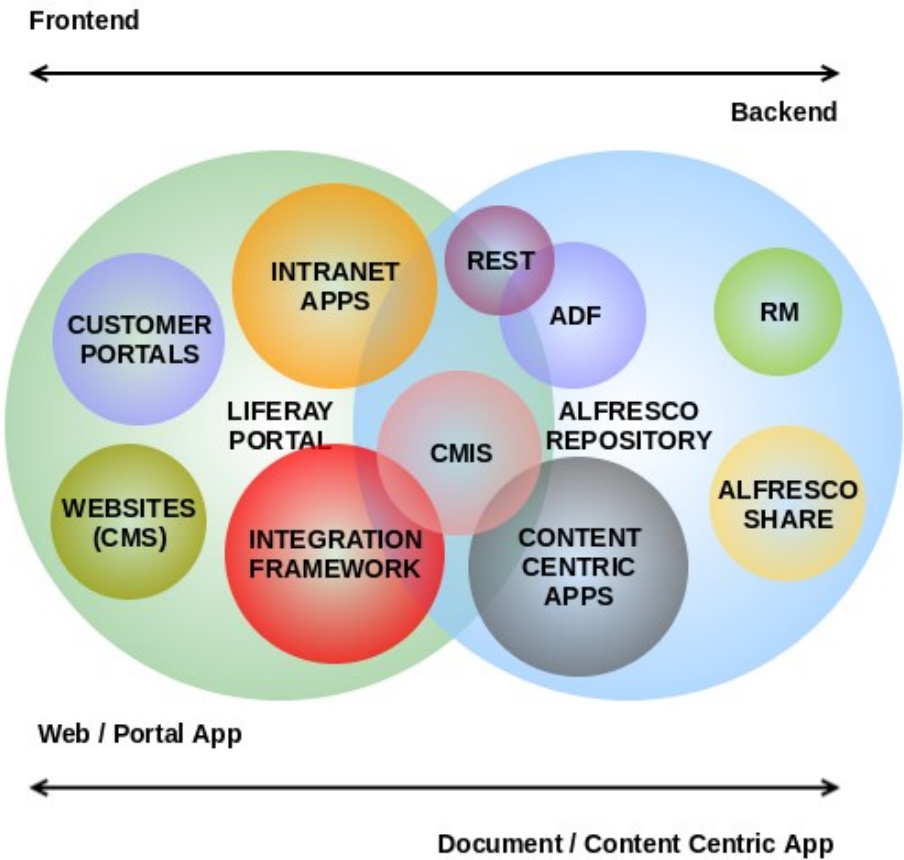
Frontend

Backend

INTRANET APPS

REST

CUSTOMER PORTALS

ADF

RM

LIFERAY PORTAL

CMIS

ALFRESCO REPOSITORY

WEBSITES (CMS)

INTEGRATION FRAMEWORK

CONTENT CENTRIC APPS

ALFRESCO SHARE

Web / Portal App

Document / Content Centric App